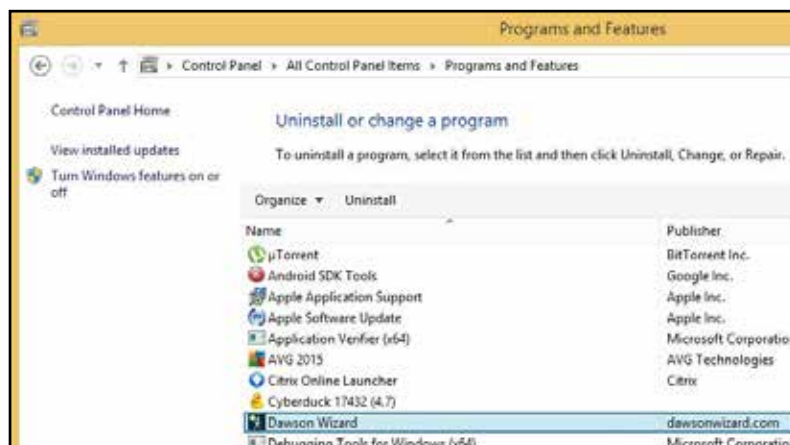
Programs and Features

Control Panel › All Control Panel Items › Programs and Features

Control Panel Home

View installed updates

Turn Windows features on or off

Uninstall or change a program

To uninstall a program, select it from the list and then click Uninstall, Change, or Repair.

Organize ▾ Uninstall

| Name | Publisher |
|---|---|
| µTorrent | BitTorrent Inc. |
| Android SDK Tools | Google Inc. |
| Apple Application Support | Apple Inc. |
| Apple Software Update | Apple Inc. |
| Application Verifier (x64) | Microsoft Corporation |
| AVG 2015 | AVG Technologies |
| Citrix Online Launcher | Citrix |
| Cyberduck 17432 (4.7) | |
| Dawson Wizard | dawsonwizard.com |
| Debugging Tools for Windows (x64) | Microsoft Corporation |